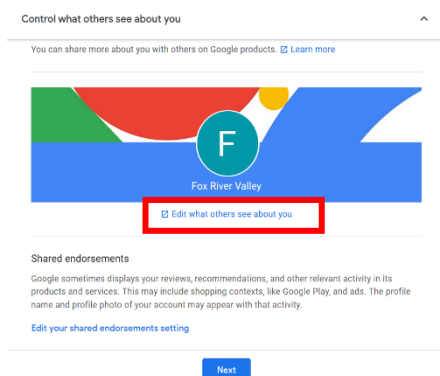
Control what others see about you

You can share more about you with others on Google products. Learn more

F

Fox River Valley

Edit what others see about you

Shared endorsements

Google sometimes displays your reviews, recommendations, and other relevant activity in its products and services. This may include shopping contexts, like Google Play, and ads. The profile name and profile photo of your account may appear with that activity.

Edit your shared endorsements setting

Next